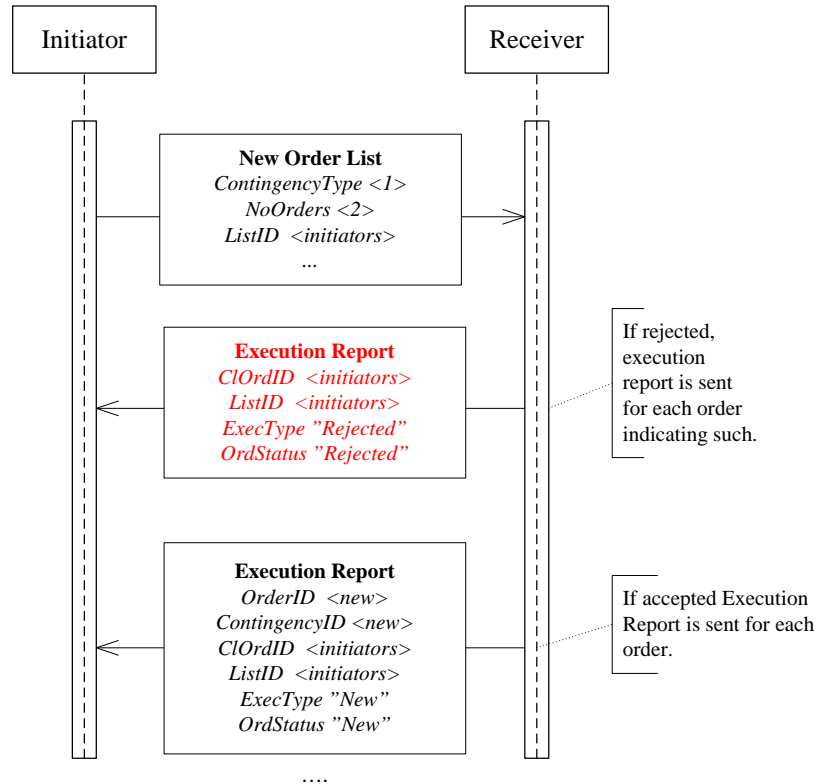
Initiator

Receiver

New Order List
ContingencyType <1>
NoOrders <2>
ListID <initiators>
...

Execution Report
ClOrdID <initiators>
ListID <initiators>
ExecType "Rejected"
OrdStatus "Rejected"

If rejected, execution report is sent for each order indicating such.

Execution Report
OrderID <new>
ContingencyID <new>
ClOrdID <initiators>
ListID <initiators>
ExecType "New"
OrdStatus "New"

If accepted Execution Report is sent for each order.

....